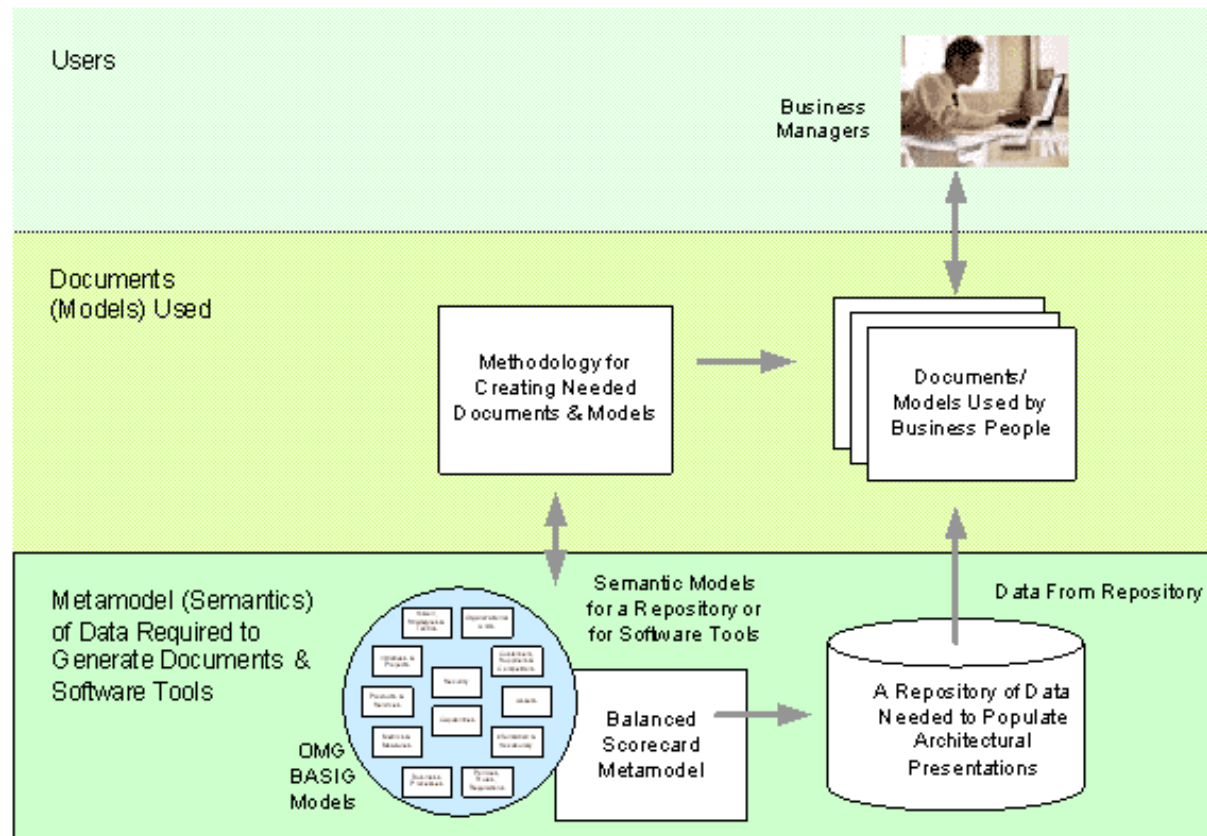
Users

Business Managers

Documents (Models) Used

Methodology for Creating Needed Documents & Models

Documents/ Models Used by Business People

Metamodel (Semantics) of Data Required to Generate Documents & Software Tools

Semantic Models for a Repository or for Software Tools

Data From Repository

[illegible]

OMG BASIG Models

Balanced Scorecard Metamodel

A Repository of Data Needed to Populate Architectural Presentations